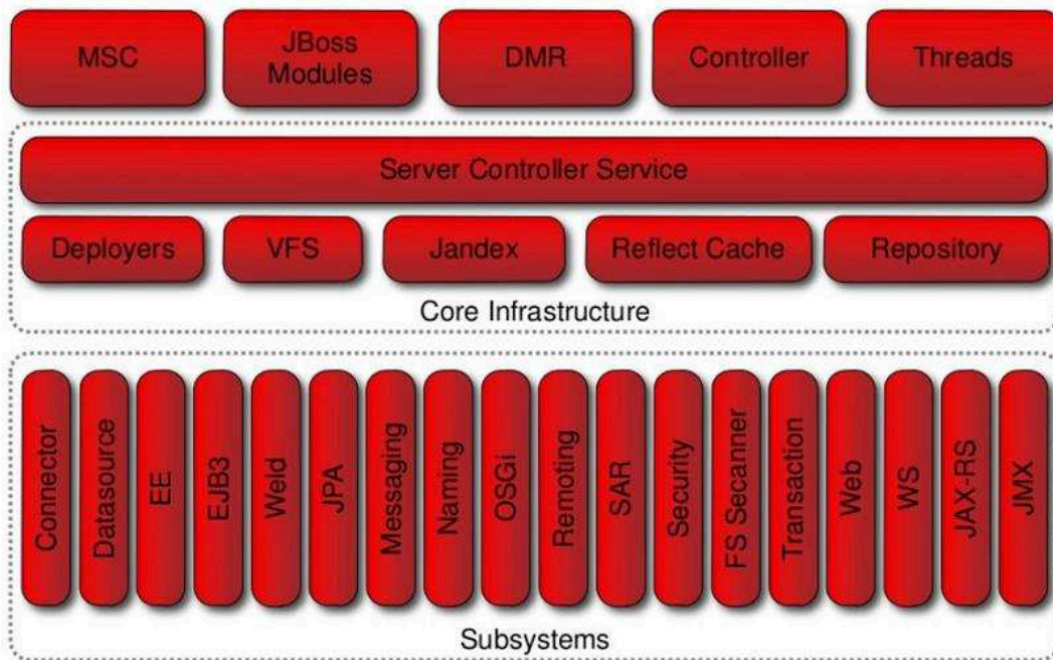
MSC
JBoss Modules
DMR
Controller
Threads

Server Controller Service

Deployers
VFS
Jandex
Reflect Cache
Repository

Core Infrastructure

Connector
Datasource
EE
EJB3
Weld
JPA
Messaging
Naming
OSGi
Remoting
SAR
Security
FS Secanner
Transaction
Web
WS
JAX-RS
JMX

Subsystems